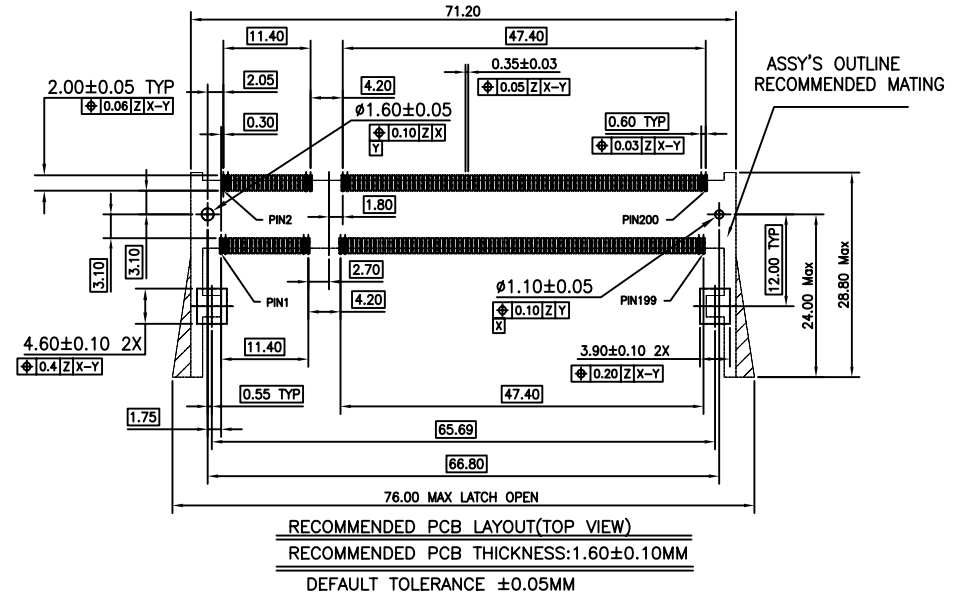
71.20

11.40

47.40

0.35±0.03

ASSY'S OUTLINE
RECOMMENDED MATING

2.00±0.05 TYP
⊕ 0.06 Z X–Y

2.05

4.20

⊕ 0.05 Z X–Y

Ø1.60±0.05
⊕ 0.10 Z X
Y

0.30

0.60 TYP
⊕ 0.03 Z X–Y

PIN2

1.80

PIN200

3.10

3.10

2.70

12.00 TYP

24.00 Max

28.80 Max

Ø1.10±0.05
⊕ 0.10 Z Y
X

PIN1

4.20

PIN199

4.60±0.10 2X
⊕ 0.4 Z X–Y

11.40

3.90±0.10 2X
⊕ 0.20 Z X–Y

0.55 TYP

47.40

1.75

65.69

66.80

76.00 MAX LATCH OPEN

RECOMMENDED PCB LAYOUT(TOP VIEW)

RECOMMENDED PCB THICKNESS:1.60±0.10MM

DEFAULT TOLERANCE ±0.05MM